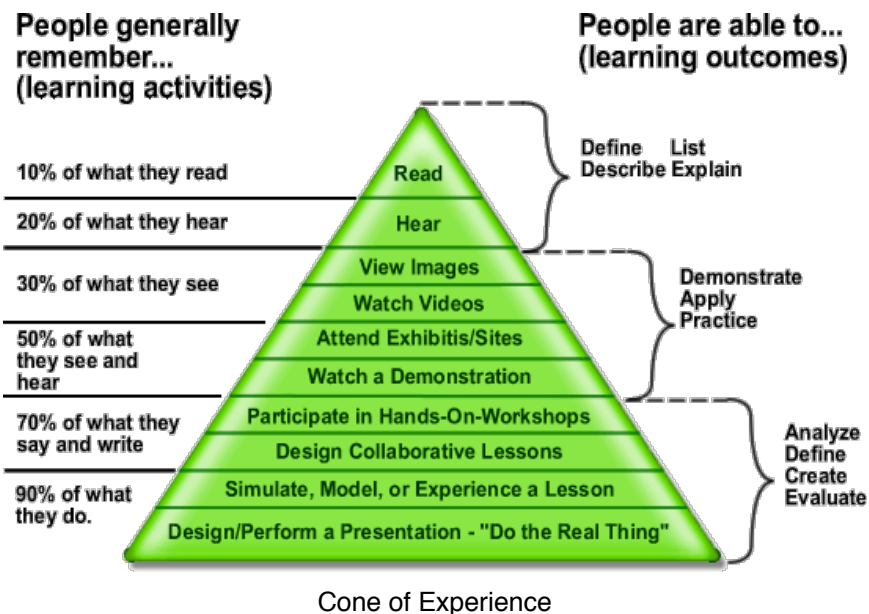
People generally remember... (learning activities)

People are able to... (learning outcomes)

10% of what they read

20% of what they hear

30% of what they see

50% of what they see and hear

70% of what they say and write

90% of what they do.

Read

Hear

View Images

Watch Videos

Attend Exhibitis/Sites

Watch a Demonstration

Participate in Hands-On-Workshops

Design Collaborative Lessons

Simulate, Model, or Experience a Lesson

Design/Perform a Presentation - "Do the Real Thing"

Define List
Describe Explain

Demonstrate
Apply
Practice

Analyze
Define
Create
Evaluate

Cone of Experience